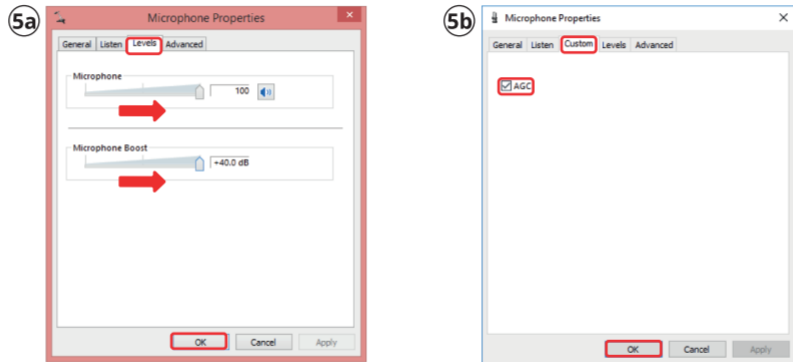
5a

Microphone Properties

General | Listen | Levels | Advanced

Microphone

100

Microphone Boost

+40.0 dB

OK | Cancel | Apply

5b

Microphone Properties

General | Listen | Custom | Levels | Advanced

AGC

OK | Cancel | Apply